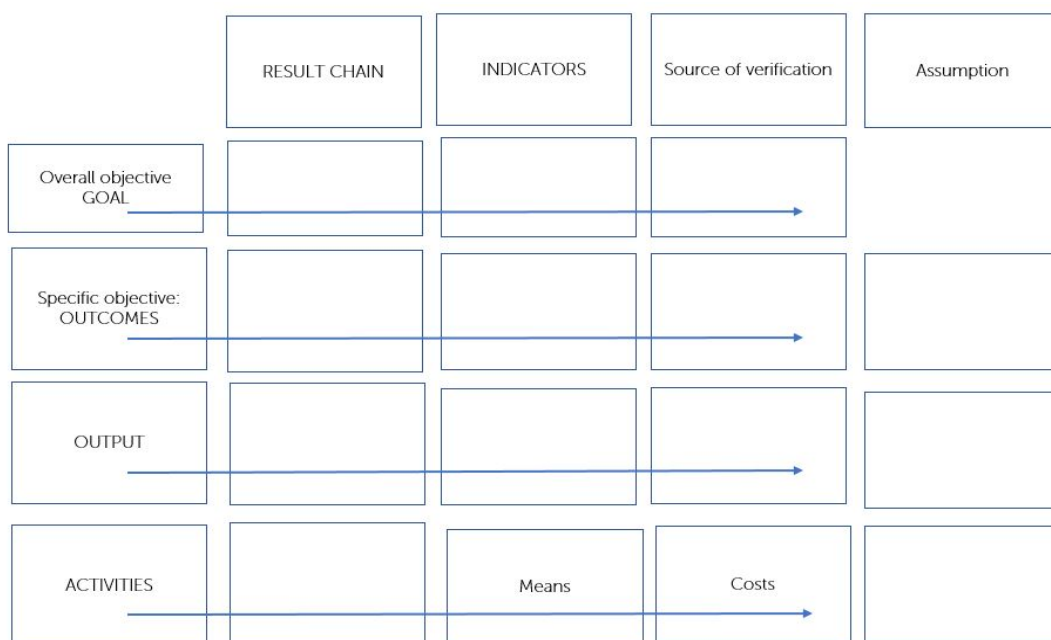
| | RESULT CHAIN | INDICATORS | Source of verification | Assumption |
|---|---|---|---|---|
| Overall objective GOAL | | | | |
| Specific objective: OUTCOMES | | | | |
| OUTPUT | | | | |
| ACTIVITIES | | Means | Costs | |